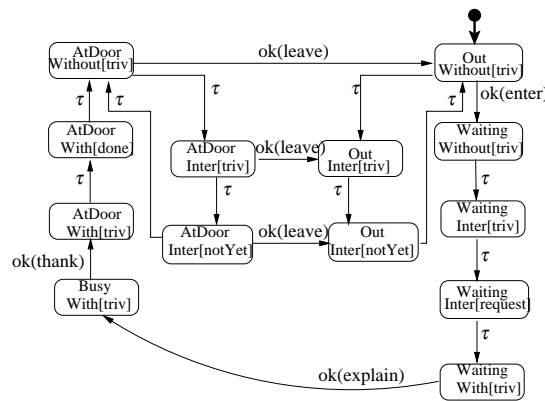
AtDoor Without[triv]

ok(leave)

Out Without[triv]

ok(enter)

$\tau$

$\tau$

$\tau$

$\tau$

$\tau$

AtDoor With[done]

AtDoor Inter[triv]

ok(leave)

Out Inter[triv]

Waiting Without[triv]

$\tau$

$\tau$

$\tau$

$\tau$

AtDoor With[triv]

Waiting Inter[triv]

AtDoor Inter[notYet]

ok(leave)

Out Inter[notYet]

ok(thank)

$\tau$

Busy With[triv]

Waiting Inter[request]

$\tau$

ok(explain)

Waiting With[triv]